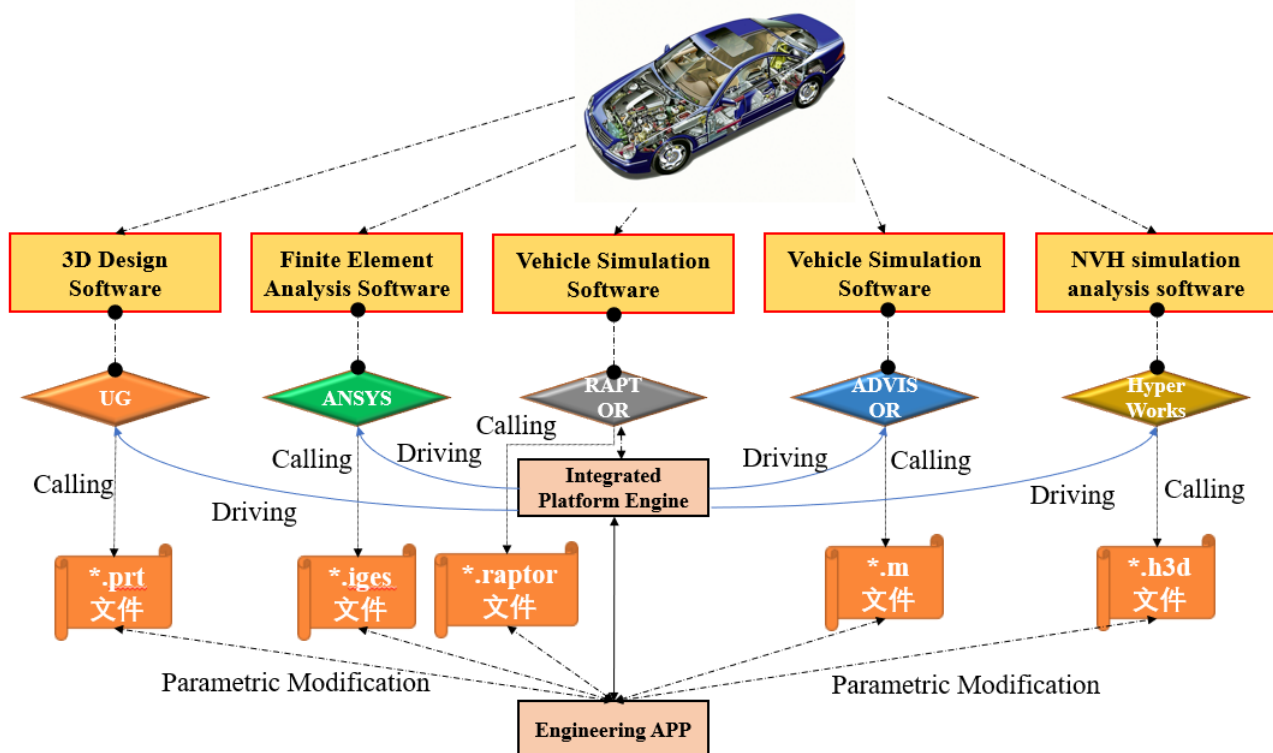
3D Design Software

Finite Element Analysis Software

Vehicle Simulation Software

Vehicle Simulation Software

NVH simulation analysis software

UG

ANSYS

RAPTOR

ADVISOR

HyperWorks

Calling

Calling

Calling

Driving

Driving

Calling

Calling

Driving

Driving

Integrated Platform Engine

*.prt 文件

*.iges 文件

*.raptor 文件

*.m 文件

*.h3d 文件

Parametric Modification

Parametric Modification

Engineering APP